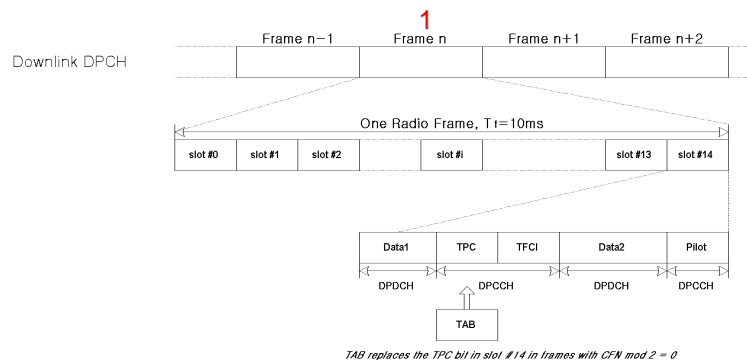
1

Frame n−1 | Frame n | Frame n+1 | Frame n+2

Downlink DPCH

One Radio Frame, $T_f$=10ms

slot #0 | slot #1 | slot #2 | slot #i | slot #13 | slot #14

Data1 | TPC | TFCI | Data2 | Pilot

DPDCH | DPCCH | DPDCH | DPCCH

TAB

TAB replaces the TPC bit in slot #14 in frames with CFN mod 2 = 0